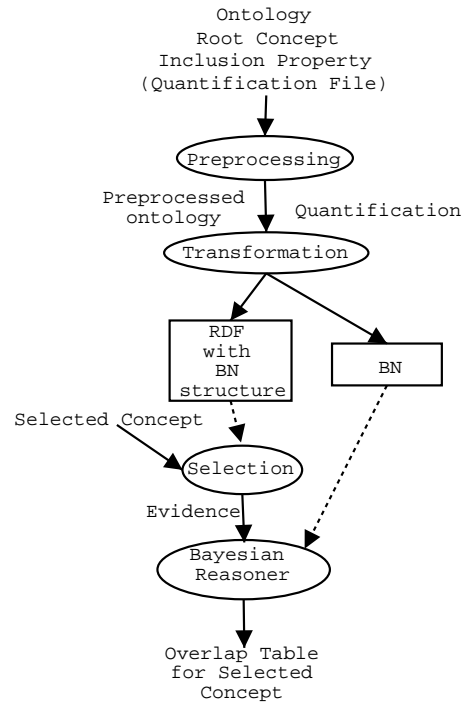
Ontology
Root Concept
Inclusion Property
(Quantification File)

Preprocessing

Preprocessed ontology

Quantification

Transformation

RDF with BN structure

BN

Selected Concept

Selection

Evidence

Bayesian Reasoner

Overlap Table for Selected Concept